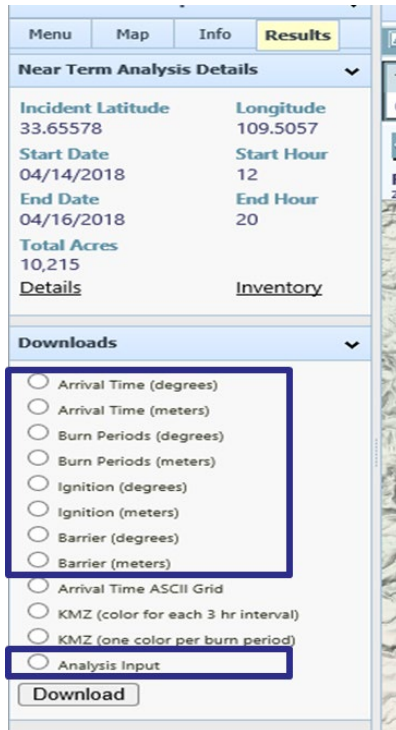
Menu Map Info Results

Near Term Analysis Details

Incident Latitude
33.65578

Longitude
109.5057

Start Date
04/14/2018

Start Hour
12

End Date
04/16/2018

End Hour
20

Total Acres
10,215

Details

Inventory

Downloads

Arrival Time (degrees)
Arrival Time (meters)
Burn Periods (degrees)
Burn Periods (meters)
Ignition (degrees)
Ignition (meters)
Barrier (degrees)
Barrier (meters)
Arrival Time ASCII Grid
KMZ (color for each 3 hr interval)
KMZ (one color per burn period)
Analysis Input

Download